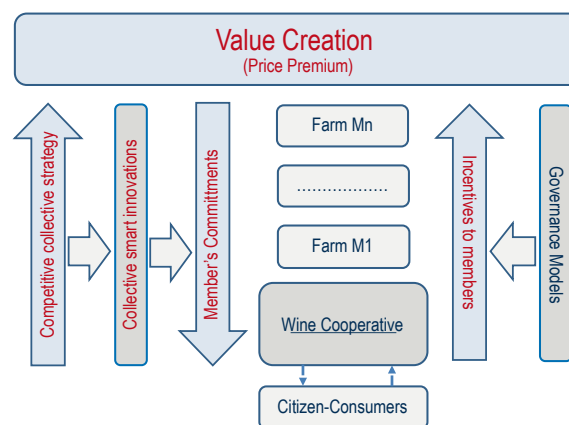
Value Creation
(Price Premium)

Competitive collective strategy

Collective smart innovations

Member's Commitments

Farm Mn

..................

Farm M1

Wine Cooperative

Citizen-Consumers

Incentives to members

Governance Models